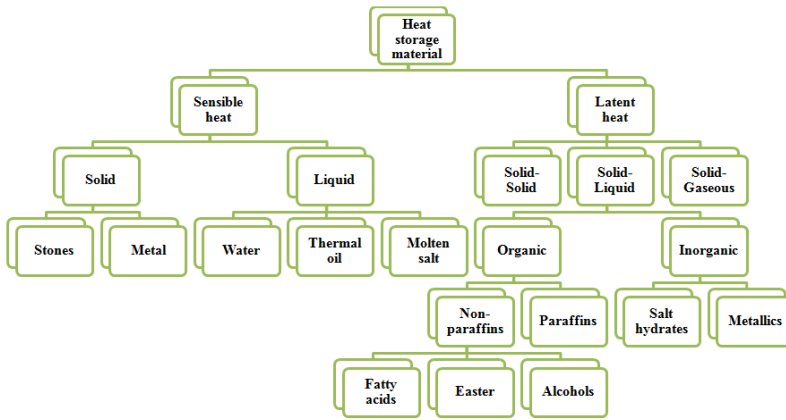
Heat storage material

Sensible heat

Latent heat

Solid

Liquid

Solid-Solid

Solid-Liquid

Solid-Gaseous

Stones

Metal

Water

Thermal oil

Molten salt

Organic

Inorganic

Non-paraffins

Paraffins

Salt hydrates

Metallics

Fatty acids

Easter

Alcohols